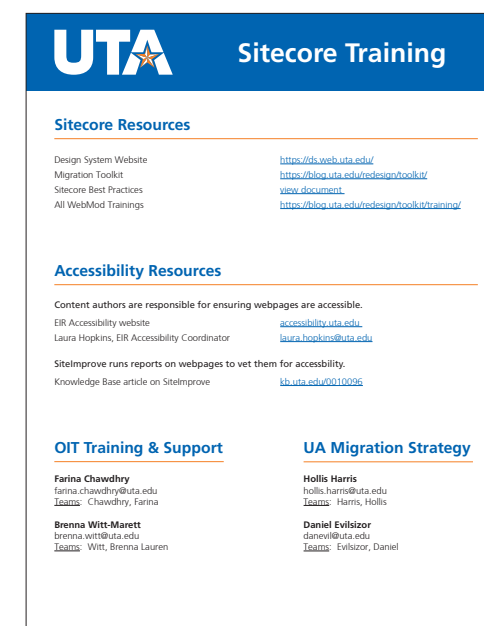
UTA

Sitecore Training

Sitecore Resources

Design System Website https://ds.web.uta.edu/
Migration Toolkit https://blog.uta.edu/redesign/toolkit/
Sitecore Best Practices view document
All WebMod Trainings https://blog.uta.edu/redesign/toolkit/training/

Accessibility Resources

Content authors are responsible for ensuring webpages are accessible.
EIR Accessibility website accessibility.uta.edu
Laura Hopkins, EIR Accessibility Coordinator laura.hopkins@uta.edu

SiteImprove runs reports on webpages to vet them for accessbility.
Knowledge Base article on SiteImprove kb.uta.edu/0010096

OIT Training & Support

Farina Chawdhry
farina.chawdhry@uta.edu
Teams: Chawdhry, Farina

Brenna Witt-Marett
brenna.witt@uta.edu
Teams: Witt, Brenna Lauren

UA Migration Strategy

Hollis Harris
hollis.harris@uta.edu
Teams: Harris, Hollis

Daniel Evilsizor
danevil@uta.edu
Teams: Evilsizor, Daniel